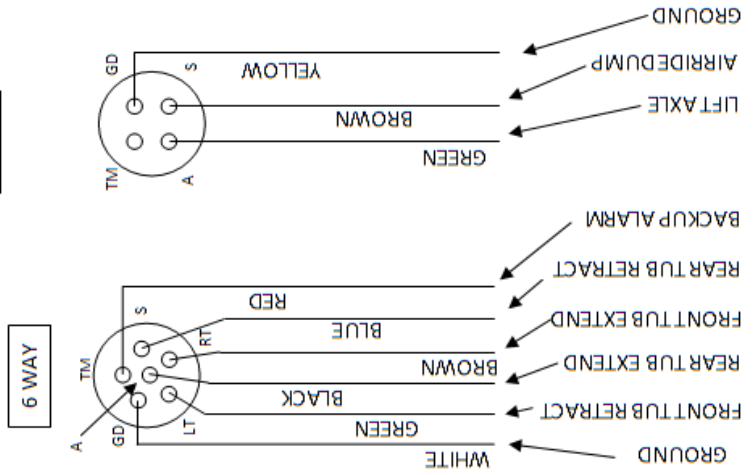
GROUND
AIRRIDE DUMP
LIFT AXLE
YELLOW
BROWN
GREEN
GD
S
TM
A
BACKUP ALARM
REAR TUB RETRACT
FRONT TUB EXTEND
REAR TUB EXTEND
FRONT TUB RETRACT
GROUND
RED
BLUE
BROWN
BLACK
GREEN
WHITE
S
RT
TM
GD
LT
A
6 WAY